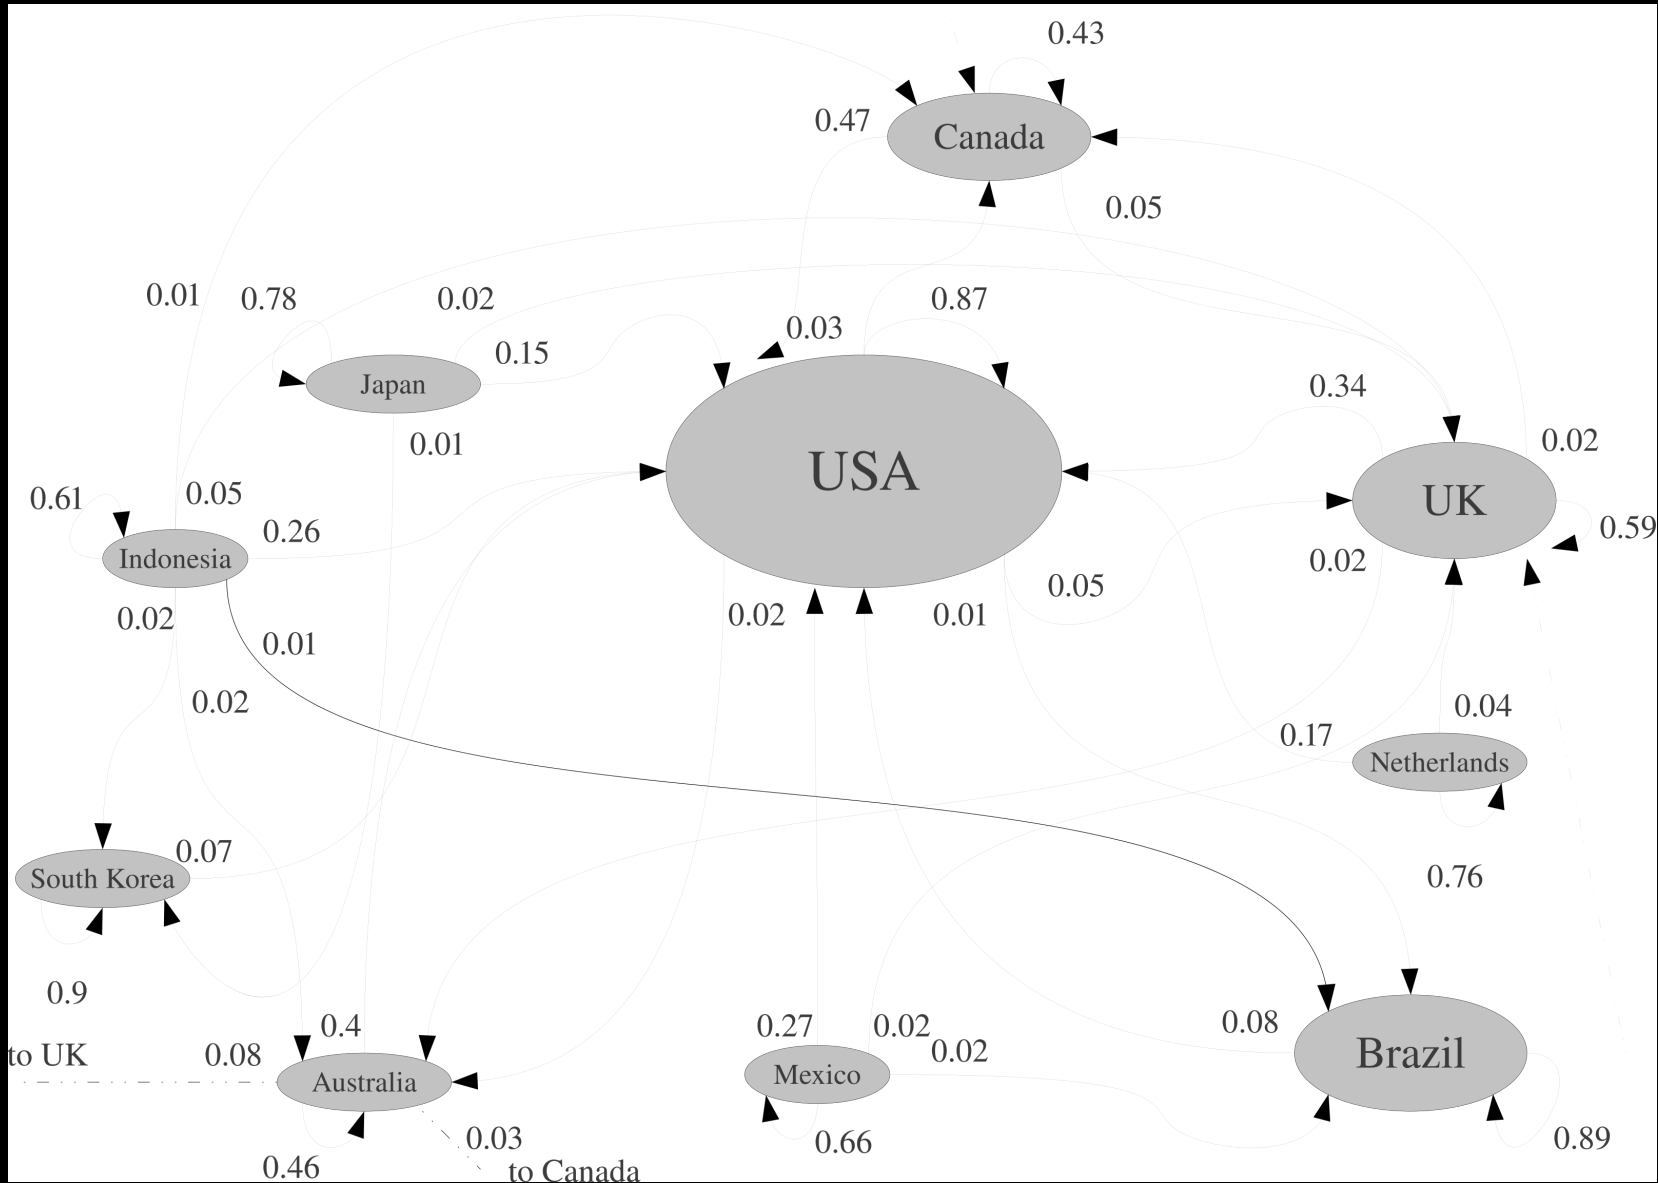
0.43
0.47
Canada
0.05
0.01
0.78
0.02
0.87
0.03
0.15
Japan
USA
0.34
0.01
0.02
UK
0.61
0.05
0.26
0.59
Indonesia
0.02
0.05
0.01
0.02
0.02
0.01
0.02
0.04
0.17
Netherlands
South Korea
0.07
0.76
0.9
0.4
0.27
0.02
0.08
to UK
0.08
0.02
Brazil
Australia
Mexico
0.03
0.66
0.89
0.46
to Canada